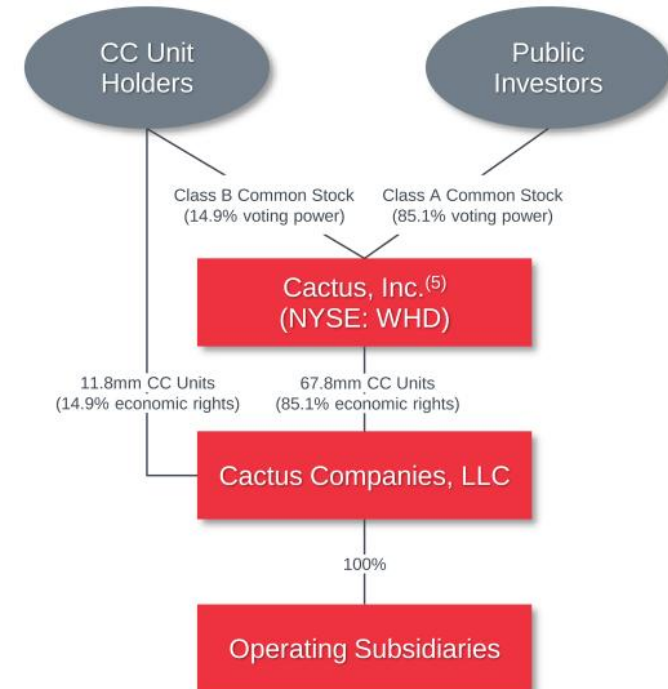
CC Unit Holders

Public Investors

Class B Common Stock
(14.9% voting power)

Class A Common Stock
(85.1% voting power)

Cactus, Inc.$^{(5)}$
(NYSE: WHD)

11.8mm CC Units
(14.9% economic rights)

67.8mm CC Units
(85.1% economic rights)

Cactus Companies, LLC

100%

Operating Subsidiaries